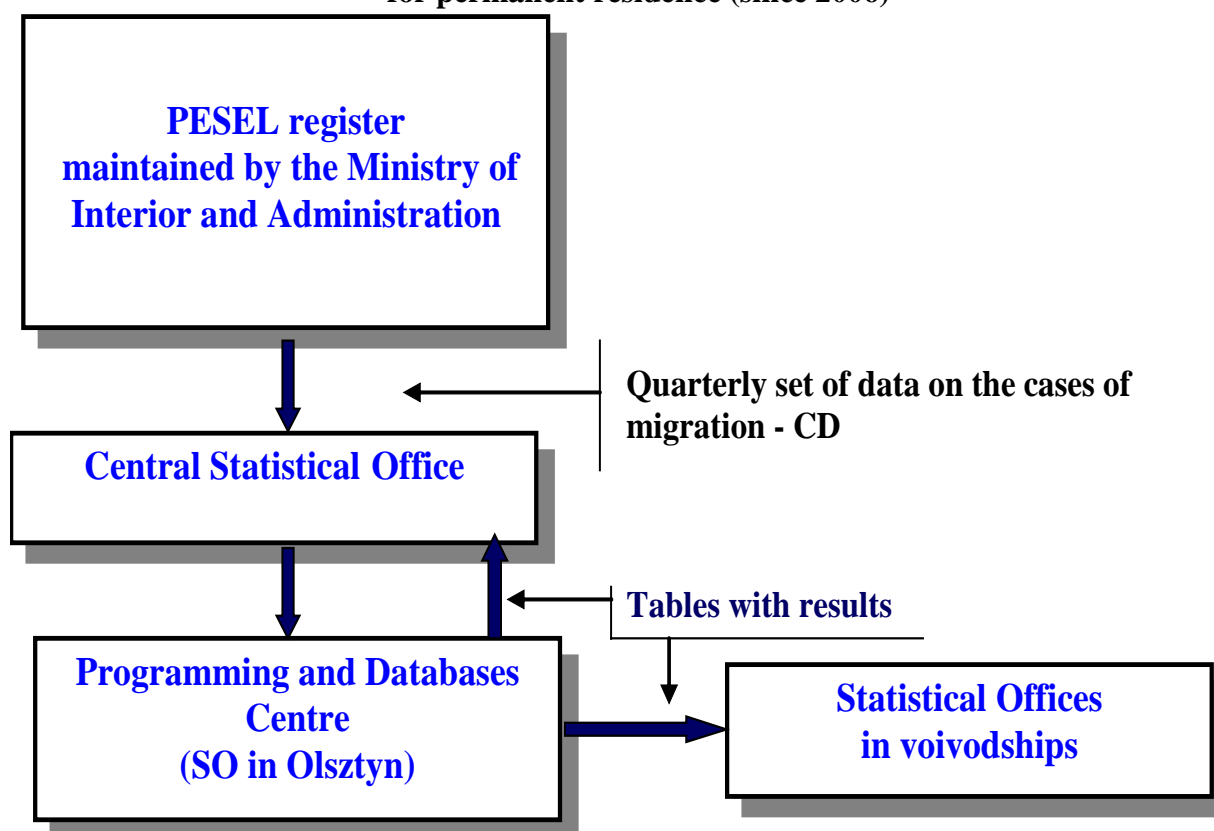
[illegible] permanent residence (since 2000)

PESEL register maintained by the Ministry of Interior and Administration

Quarterly set of data on the cases of migration - CD

Central Statistical Office

Tables with results

Programming and Databases Centre (SO in Olsztyn)

Statistical Offices in voivodships